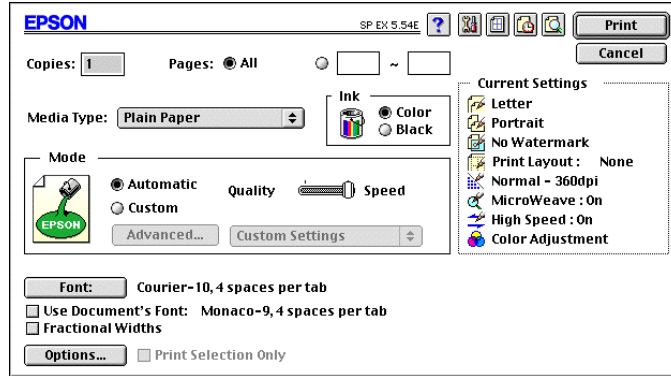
EPSON

SP EX 5.54E

?

Print

Cancel

Copies: 1

Pages: All

~

Current Settings

Letter

Portrait

No Watermark

Print Layout : None

Normal - 360dpi

MicroWeave : On

High Speed : On

Color Adjustment

Media Type: Plain Paper

Ink

Color

Black

Mode

Automatic

Custom

Quality

Speed

EPSON

Advanced...

Custom Settings

Font:

Courier-10, 4 spaces per tab

Use Document's Font: Monaco-9, 4 spaces per tab

Fractional Widths

Options...

Print Selection Only